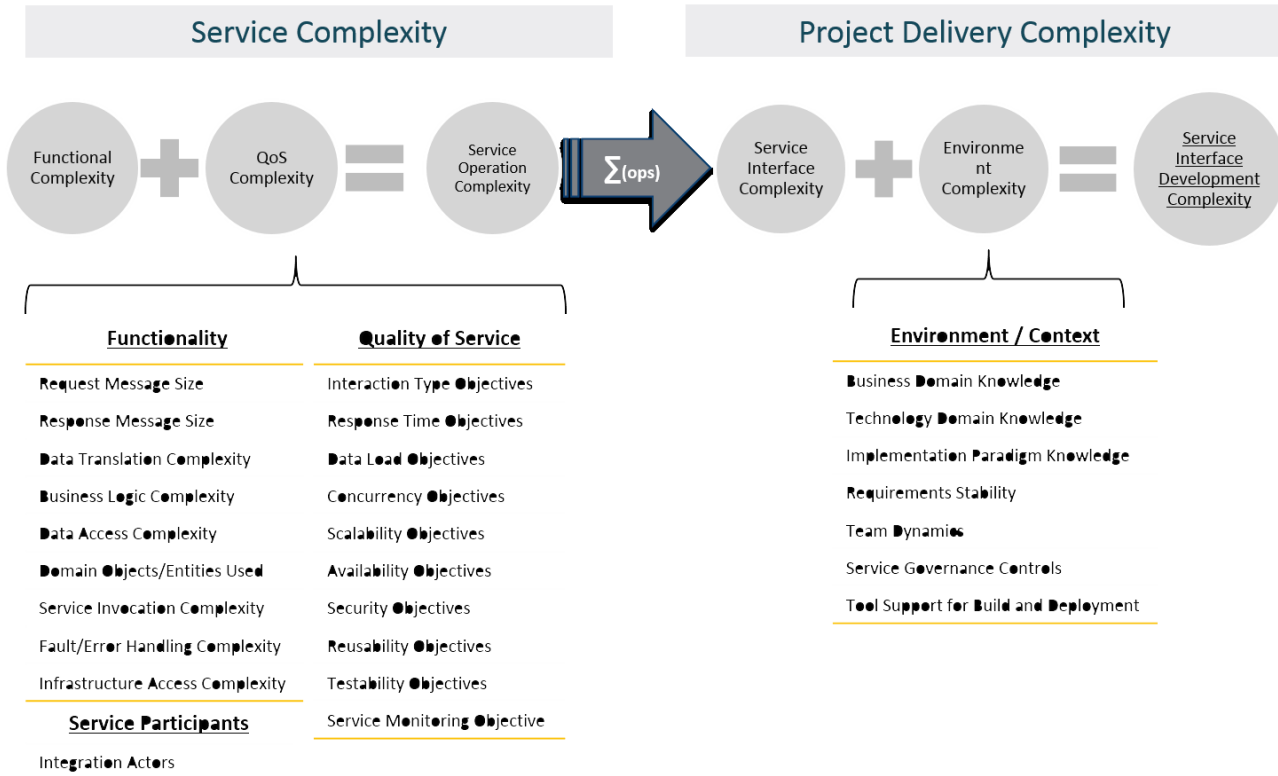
Service Complexity

Project Delivery Complexity

Functional Complexity

QoS Complexity

Service Operation Complexity

$\sum$(ops)

Service Interface Complexity

Environme nt Complexity

Service Interface Development Complexity

Functionality

Request Message Size

Response Message Size

Data Translation Complexity

Business Logic Complexity

Data Access Complexity

Domain Objects/Entities Used

Service Invocation Complexity

Fault/Error Handling Complexity

Infrastructure Access Complexity

Service Participants

Integration Actors

Quality of Service

Interaction Type Objectives

Response Time Objectives

Data Load Objectives

Concurrency Objectives

Scalability Objectives

Availability Objectives

Security Objectives

Reusability Objectives

Testability Objectives

Service Monitoring Objective

Environment / Context

Business Domain Knowledge

Technology Domain Knowledge

Implementation Paradigm Knowledge

Requirements Stability

Team Dynamics

Service Governance Controls

Tool Support for Build and Deployment